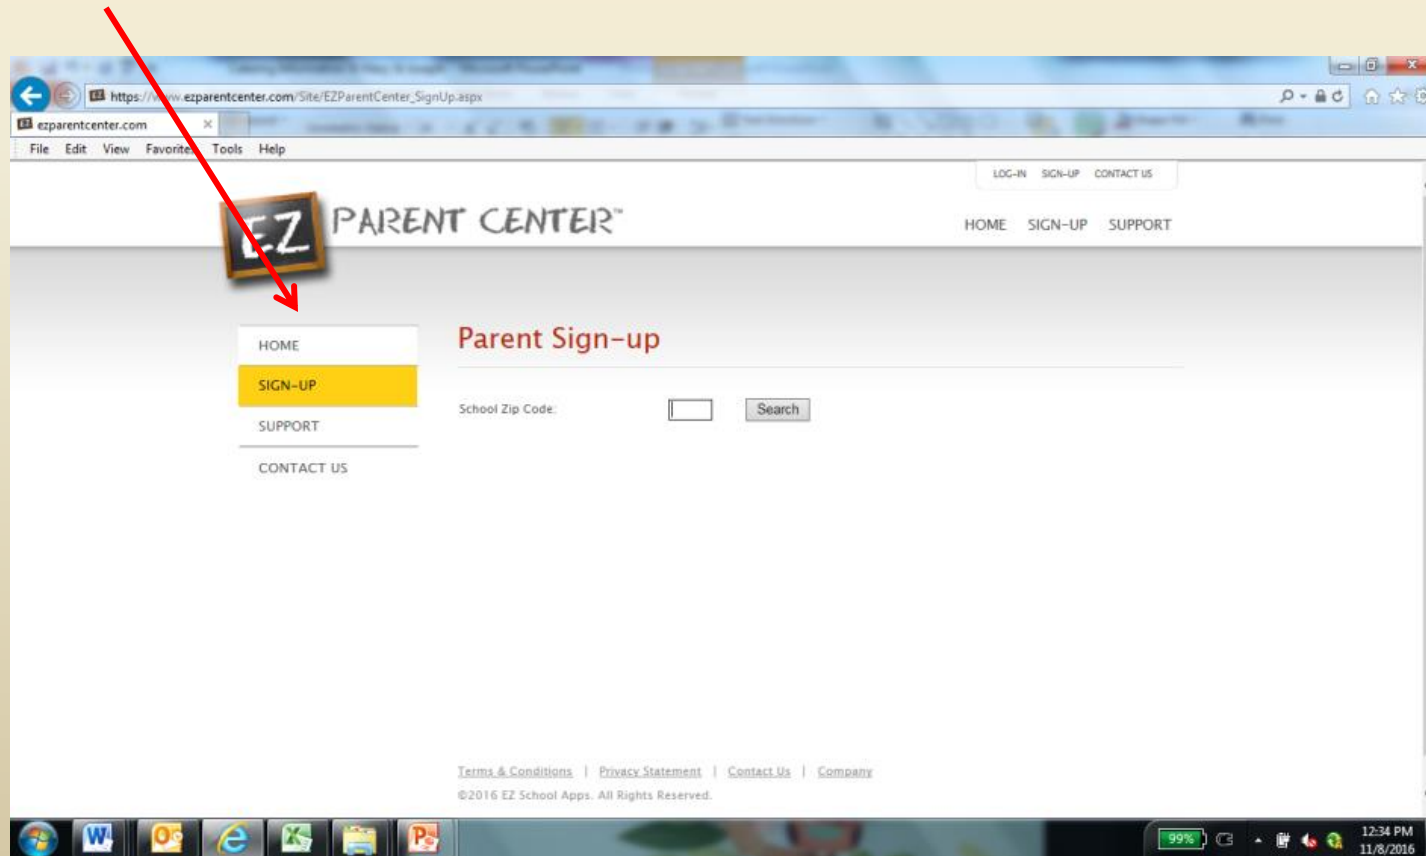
https://www.ezparentcenter.com/Site/EZParentCenter_SignUp.aspx

ezparentcenter.com

File Edit View Favorites Tools Help

LOG-IN SIGN-UP CONTACT US

EZ PARENT CENTER™

HOME SIGN-UP SUPPORT

HOME
SIGN-UP
SUPPORT
CONTACT US

Parent Sign-up

School Zip Code: Search

Terms & Conditions | Privacy Statement | Contact Us | Company

©2016 EZ School Apps. All Rights Reserved.

99%

12:34 PM
11/8/2016